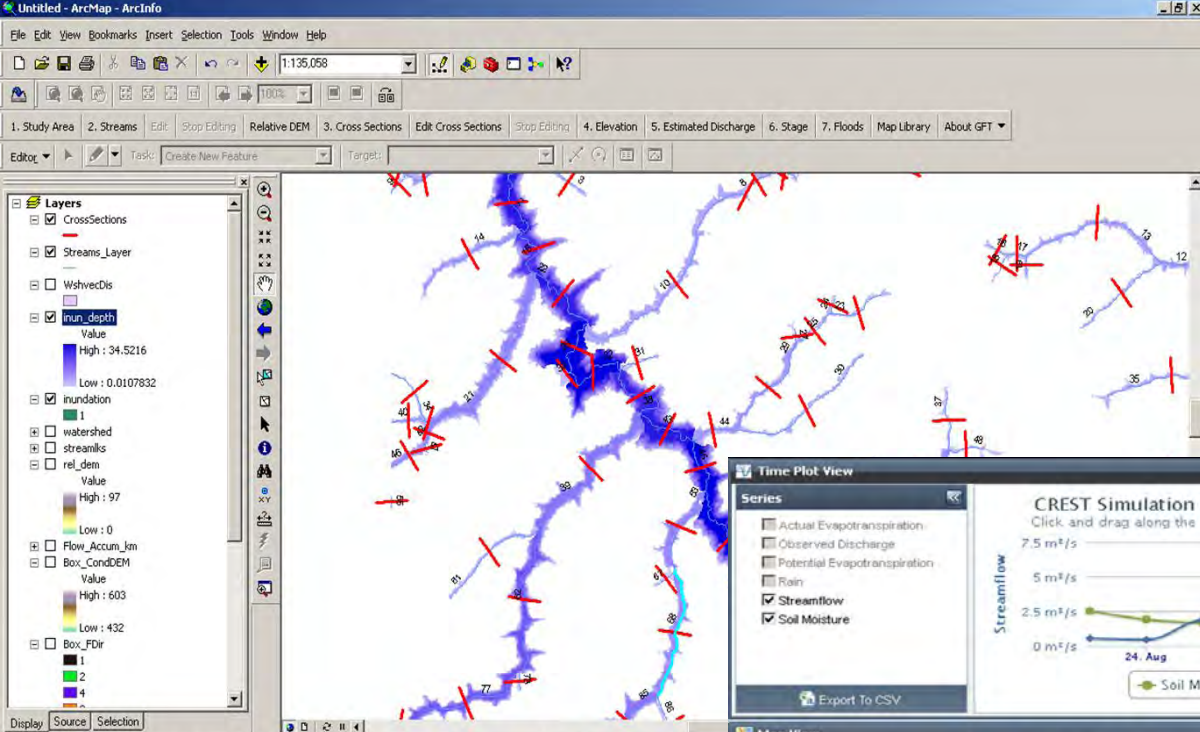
Untitled - ArcMap - ArcInfo

File Edit View Bookmarks Insert Selection Tools Window Help

1:135,058

100%

1. Study Area 2. Streams Edit Stop Editing Relative DEM 3. Cross Sections Edit Cross Sections Stop Editing 4. Elevation 5. Estimated Discharge 6. Stage 7. Floods Map Library About GFT

Editor Task: Create New Feature Target:

Layers
CrossSections
Streams_Layer
WshvecDis
inun_depth
Value
High : 34.5216
Low : 0.0107832
inundation
1
watershed
streamlks
rel_dem
Value
High : 97
Low : 0
Flow_Accum_km
Box_CondDEM
Value
High : 603
Low : 432
Box_FDir
1
2
4

Display Source Selection

14 10 8 13 12 17 20 35 37 44 21 46 81 77 31 33 65 48 22 25

Time Plot View

Series

Actual Evapotranspiration
Observed Discharge
Potential Evapotranspiration
Rain
Streamflow
Soil Moisture

Export To CSV

CREST Simulation
Click and drag along the

Streamflow

7.5 m³/s
5 m³/s
2.5 m³/s
0 m³/s

24. Aug

Soil M